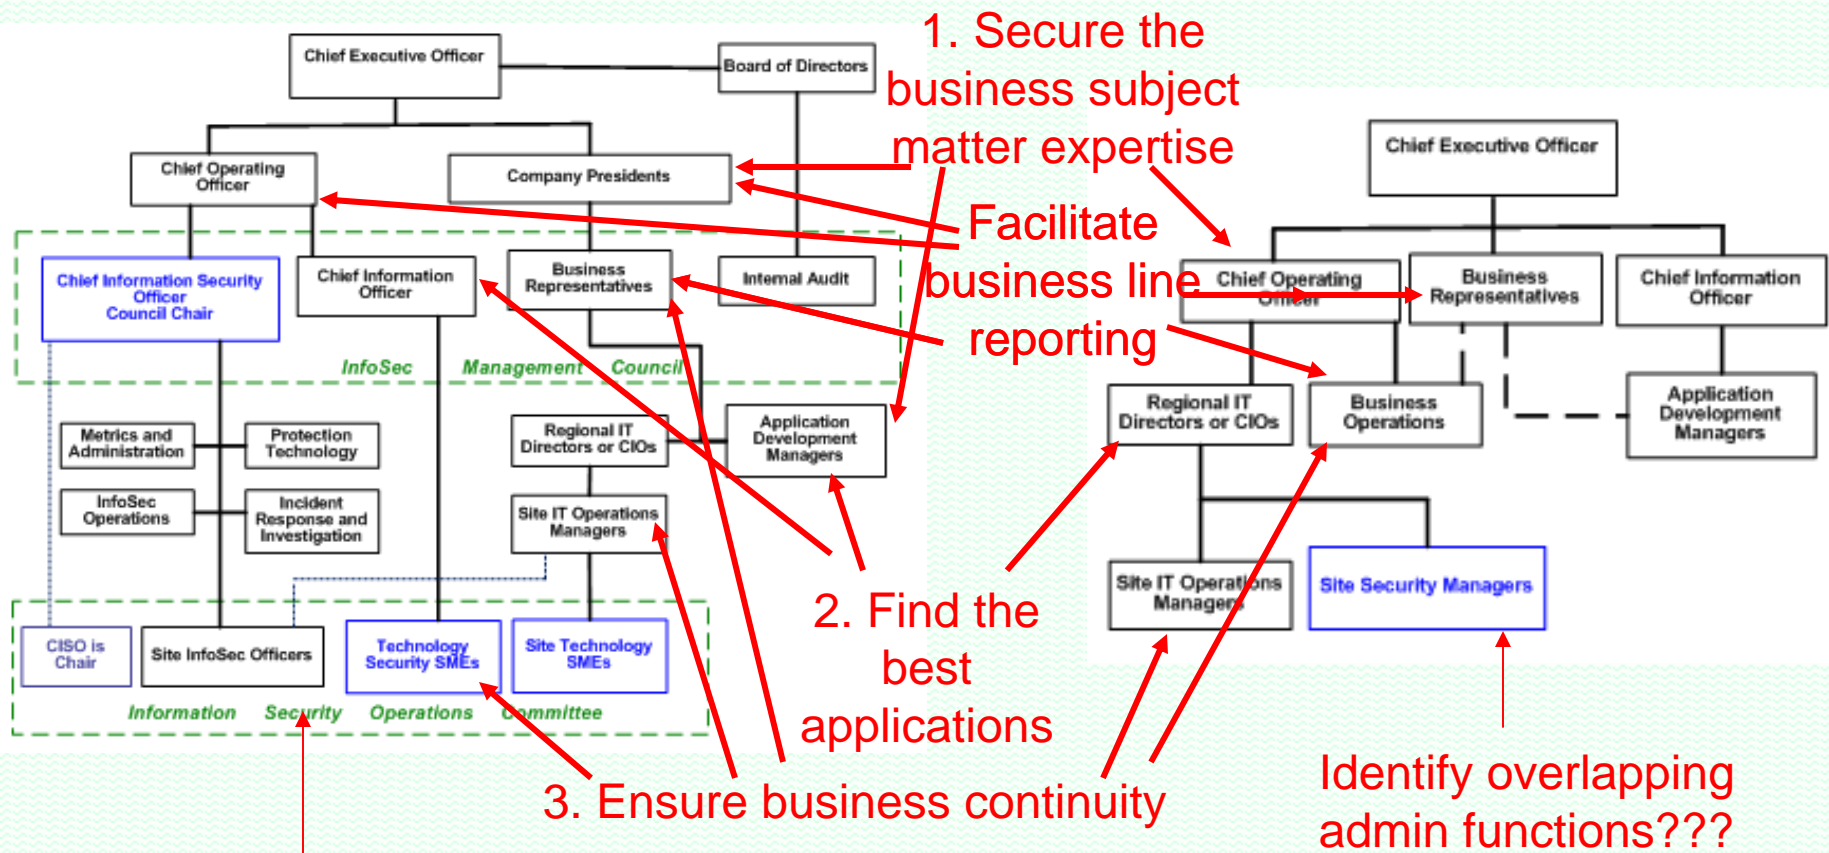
Chief Executive Officer

Board of Directors

1. Secure the business subject matter expertise

Chief Operating Officer

Company Presidents

Facilitate business line reporting

Chief Information Security Officer Council Chair

Chief Information Officer

Business Representatives

Internal Audit

InfoSec Management Council

Metrics and Administration

Protection Technology

InfoSec Operations

Incident Response and Investigation

Regional IT Directors or CIOs

Application Development Managers

Site IT Operations Managers

CISO is Chair

Site InfoSec Officers

Technology Security SMEs

Site Technology SMEs

Information Security Operations Committee

2. Find the best applications

3. Ensure business continuity

Chief Executive Officer

Chief Operating Officer

Business Representatives

Chief Information Officer

Regional IT Directors or CIOs

Business Operations

Application Development Managers

Site IT Operations Managers

Site Security Managers

Identify overlapping admin functions???